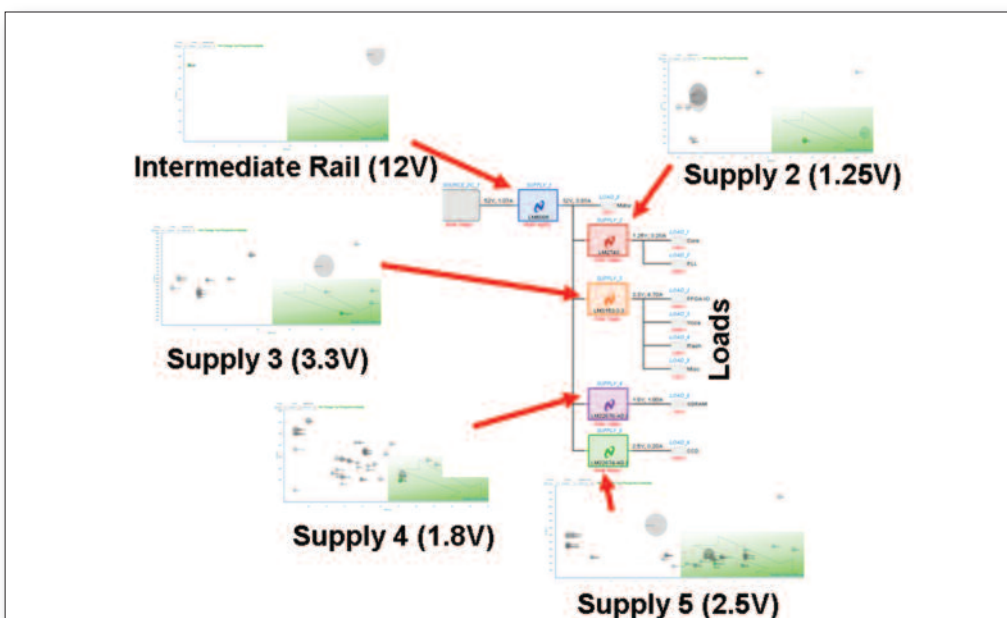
Intermediate Rail (12V)

Supply 2 (1.25V)

Supply 3 (3.3V)

Loads

Supply 4 (1.8V)

Supply 5 (2.5V)

SOURCE_DC_1

SUPPLY_1

12V, 1.03A

12V, 0.93A

LOAD_0

SUPPLY_2

SUPPLY_3

SUPPLY_4

SUPPLY_5

LOAD_1

LOAD_2

LOAD_3

LOAD_4

LOAD_5

LOAD_6

LOAD_7

LOAD_8

Core

PLL

FPGA I/O

Flash

Misc

DDRAM

CCD